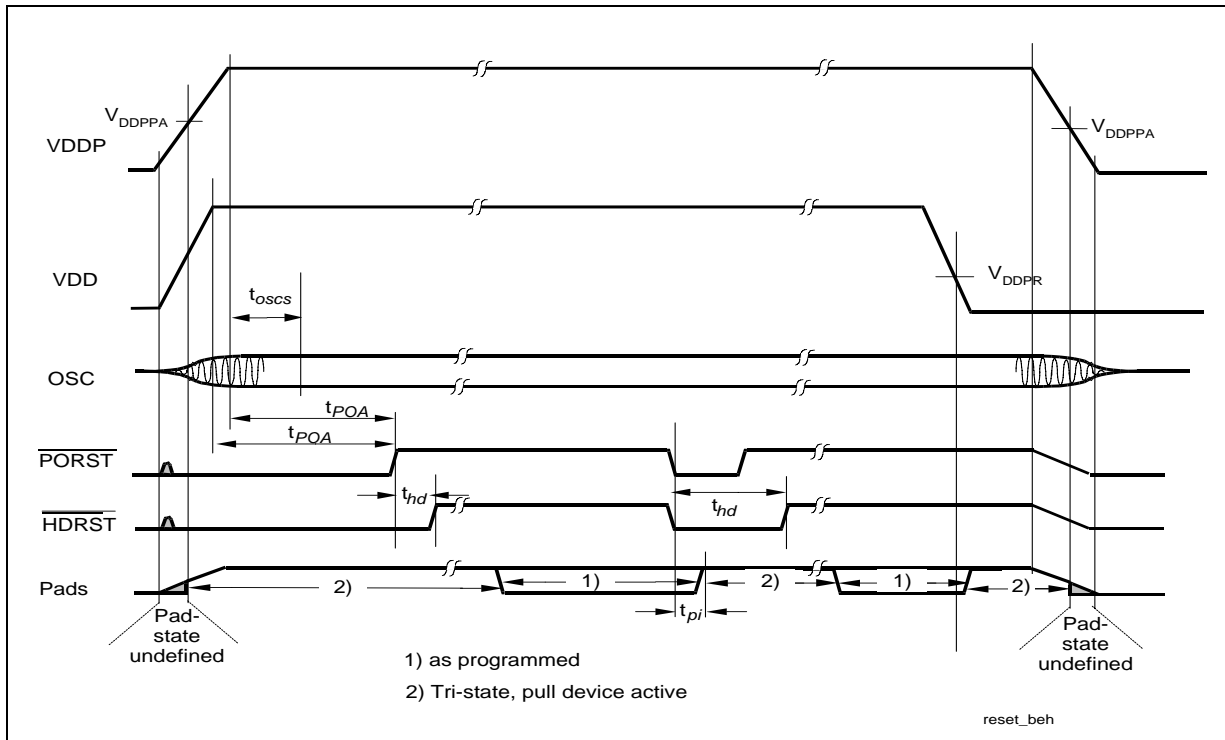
$V_{DDPPA}$

VDDP

$V_{DDPPA}$

VDD

$t_{oscs}$

$V_{DDPR}$

OSC

$t_{POA}$

$t_{POA}$

$\overline{PORST}$

$t_{hd}$

$t_{hd}$

$\overline{HDRST}$

Pads

2)

1)

2)

1)

2)

$t_{pi}$

Pad-state undefined

Pad-state undefined

1) as programmed

2) Tri-state, pull device active

reset_beh